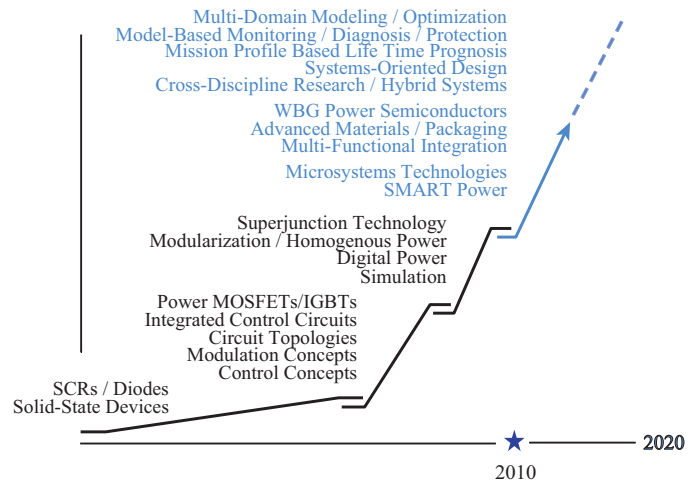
Multi-Domain Modeling / Optimization
Model-Based Monitoring / Diagnosis / Protection
Mission Profile Based Life Time Prognosis
Systems-Oriented Design
Cross-Discipline Research / Hybrid Systems

WBG Power Semiconductors
Advanced Materials / Packaging
Multi-Functional Integration

Microsystems Technologies
SMART Power

Superjunction Technology
Modularization / Homogenous Power
Digital Power
Simulation

Power MOSFETs/IGBTs
Integrated Control Circuits
Circuit Topologies
Modulation Concepts
Control Concepts

SCRs / Diodes
Solid-State Devices

2010

2020